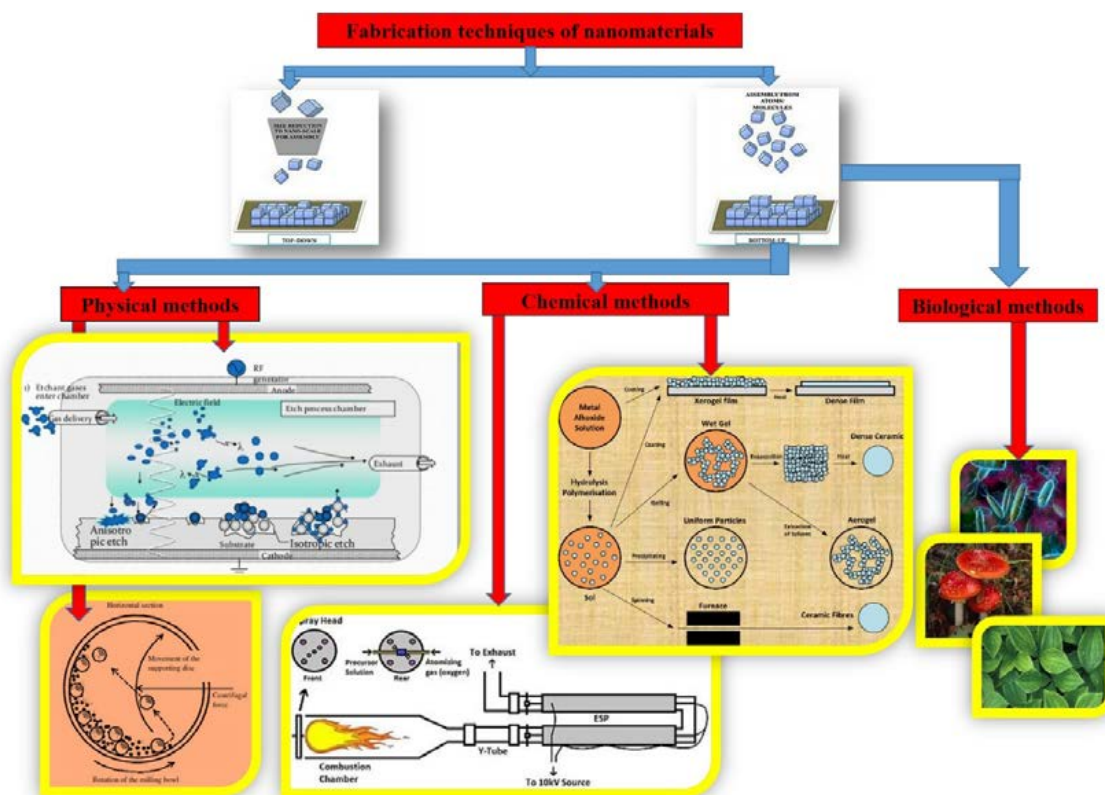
Fabrication techniques of nanomaterials

SIZE REDUCTION TO NANO-SCALE FOR ASSEMBLY

TOP-DOWN

ASSEMBLY FROM ATOMS/ MOLECULES

BOTTOM-UP

Physical methods

Chemical methods

Biological methods

RF generator

Anode

c) Etchant gases enter chamber

Gas delivery

Electric field

Etch process chamber

Exhaust

Anisotropic etch

Substrate

Isotropic etch

Cathode

Horizontal section

Movement of the supporting disc

Centrifugal force

Rotation of the milling bowl

Spray Head

Front

Precursor Solution

Rear

Atomizing gas (oxygen)

To Exhaust

ESP

Y-Tube

Combustion Chamber

To 10kV Source

Metal Alkoxide Solution

Coating

Xerogel film

Heat

Dense Film

Wet Gel

Evaporation

Heat

Dense Ceramic

Hydrolysis Polymerisation

Coating

Gelling

Uniform Particles

Extraction of Solvent

Aerogel

Precipitating

Sol

Spinning

Furnace

Ceramic Fibres